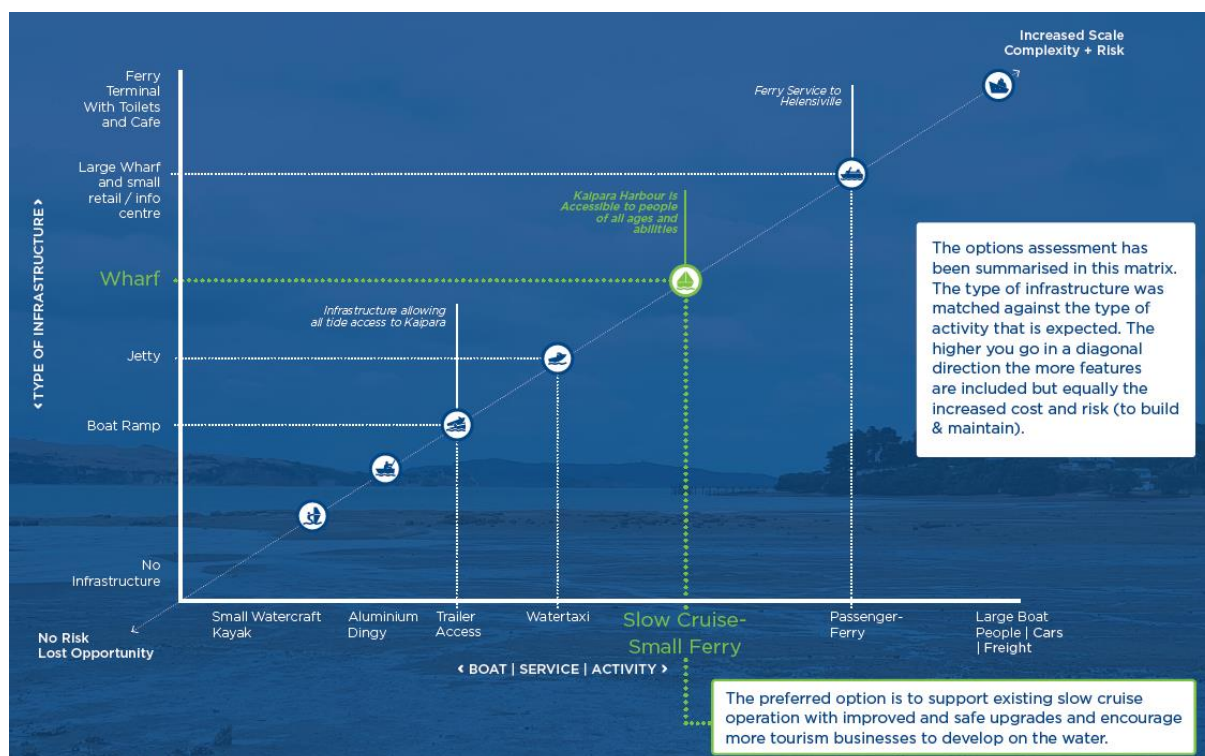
Increased Scale
Complexity + Risk

Ferry Terminal With Toilets and Cafe

Large Wharf and small retail / info centre

Wharf

Jetty

Boat Ramp

No Infrastructure

‹ TYPE OF INFRASTRUCTURE ›

Ferry Service to Helensiville

Kaipara Harbour is Accessible to people of all ages and abilities

Infrastructure allowing all tide access to Kaipara

The options assessment has been summarised in this matrix. The type of infrastructure was matched against the type of activity that is expected. The higher you go in a diagonal direction the more features are included but equally the increased cost and risk (to build & maintain).

No Risk
Lost Opportunity

Small Watercraft Kayak

Aluminium Dingy

Trailer Access

Watertaxi

Slow Cruise- Small Ferry

Passenger- Ferry

Large Boat People | Cars | Freight

‹ BOAT | SERVICE | ACTIVITY ›

The preferred option is to support existing slow cruise operation with improved and safe upgrades and encourage more tourism businesses to develop on the water.